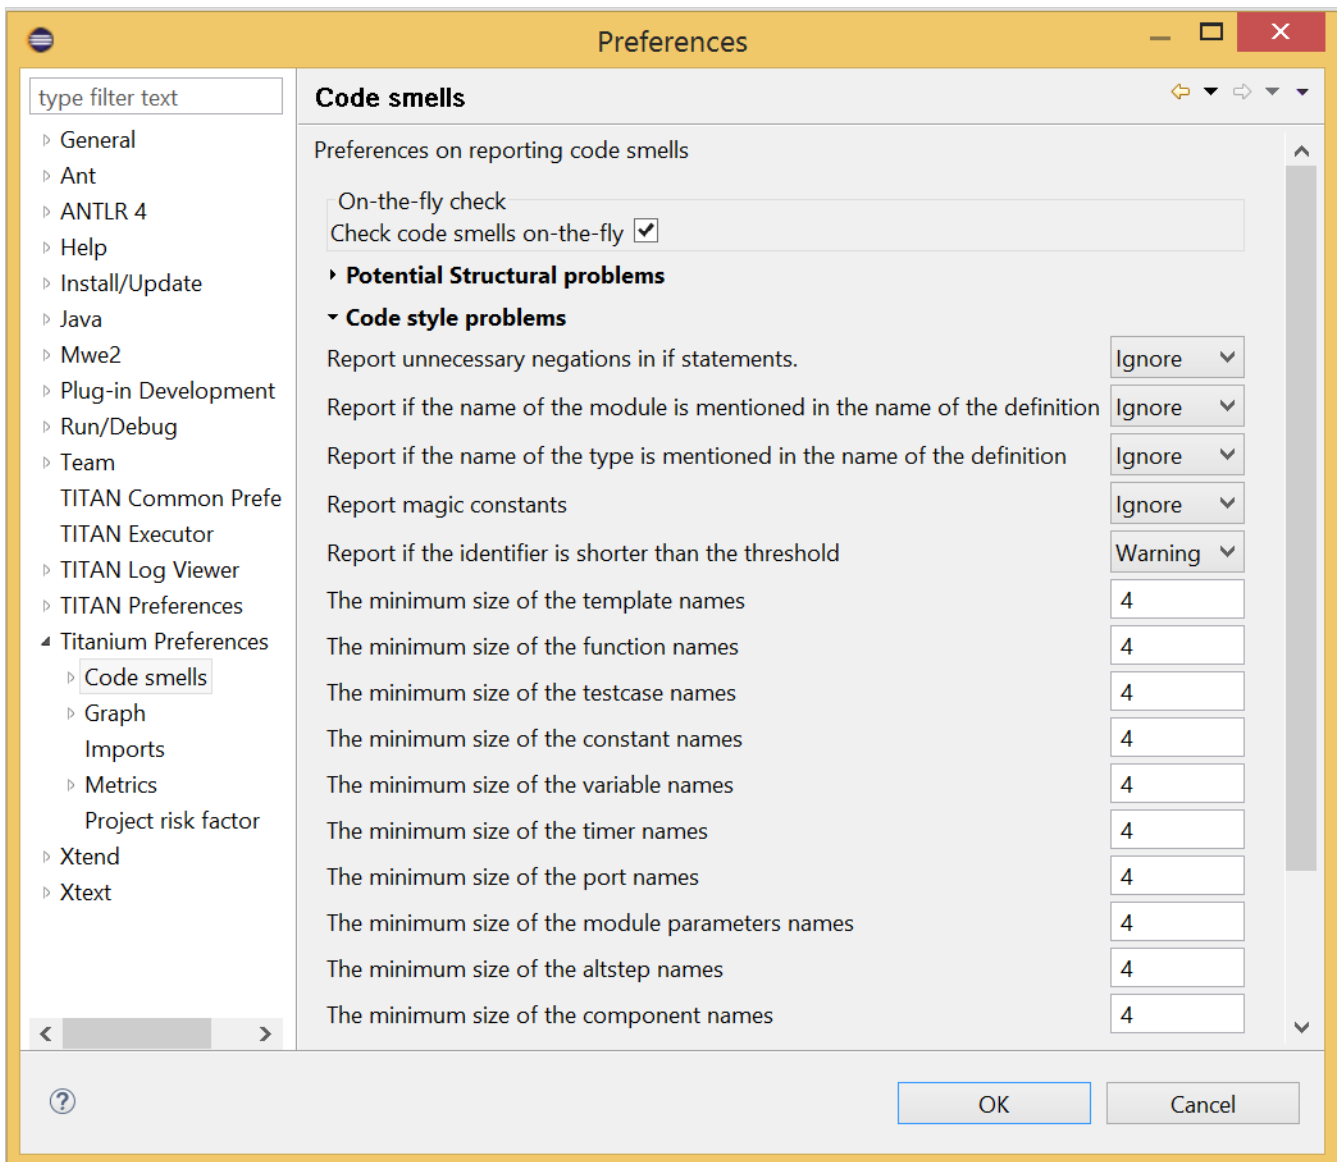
Preferences

type filter text

General
Ant
ANTLR 4
Help
Install/Update
Java
Mwe2
Plug-in Development
Run/Debug
Team
TITAN Common Prefe
TITAN Executor
TITAN Log Viewer
TITAN Preferences
Titanium Preferences
Code smells
Graph
Imports
Metrics
Project risk factor
Xtend
Xtext

Code smells

Preferences on reporting code smells

On-the-fly check
Check code smells on-the-fly

Potential Structural problems

Code style problems

| | |
|---|---|
| Report unnecessary negations in if statements. | Ignore |
| Report if the name of the module is mentioned in the name of the definition | Ignore |
| Report if the name of the type is mentioned in the name of the definition | Ignore |
| Report magic constants | Ignore |
| Report if the identifier is shorter than the threshold | Warning |
| The minimum size of the template names | 4 |
| The minimum size of the function names | 4 |
| The minimum size of the testcase names | 4 |
| The minimum size of the constant names | 4 |
| The minimum size of the variable names | 4 |
| The minimum size of the timer names | 4 |
| The minimum size of the port names | 4 |
| The minimum size of the module parameters names | 4 |
| The minimum size of the altstep names | 4 |
| The minimum size of the component names | 4 |

OK
Cancel